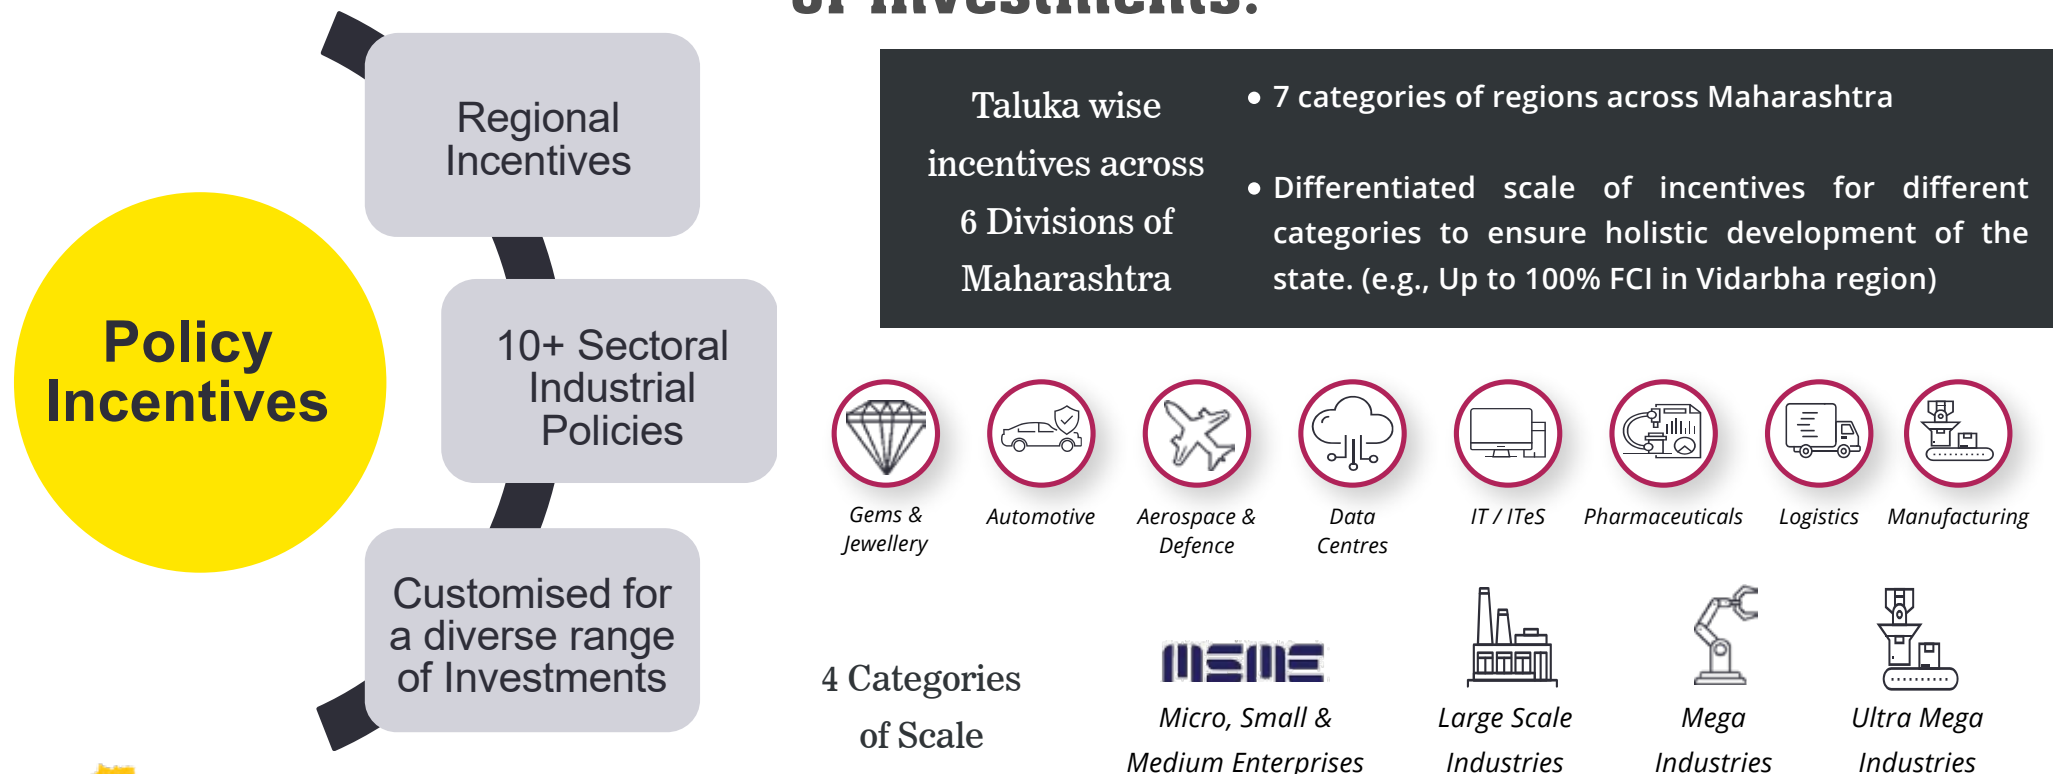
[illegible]

Regional Incentives

Policy Incentives

10+ Sectoral Industrial Policies

Customised for a diverse range of Investments

Taluka wise incentives across 6 Divisions of Maharashtra

• 7 categories of regions across Maharashtra

• Differentiated scale of incentives for different categories to ensure holistic development of the state. (e.g., Up to 100% FCI in Vidarbha region)

Gems & Jewellery

Automotive

Aerospace & Defence

Data Centres

IT / ITeS

Pharmaceuticals

Logistics

Manufacturing

4 Categories of Scale

MSME

Micro, Small & Medium Enterprises

Large Scale Industries

Mega Industries

Ultra Mega Industries